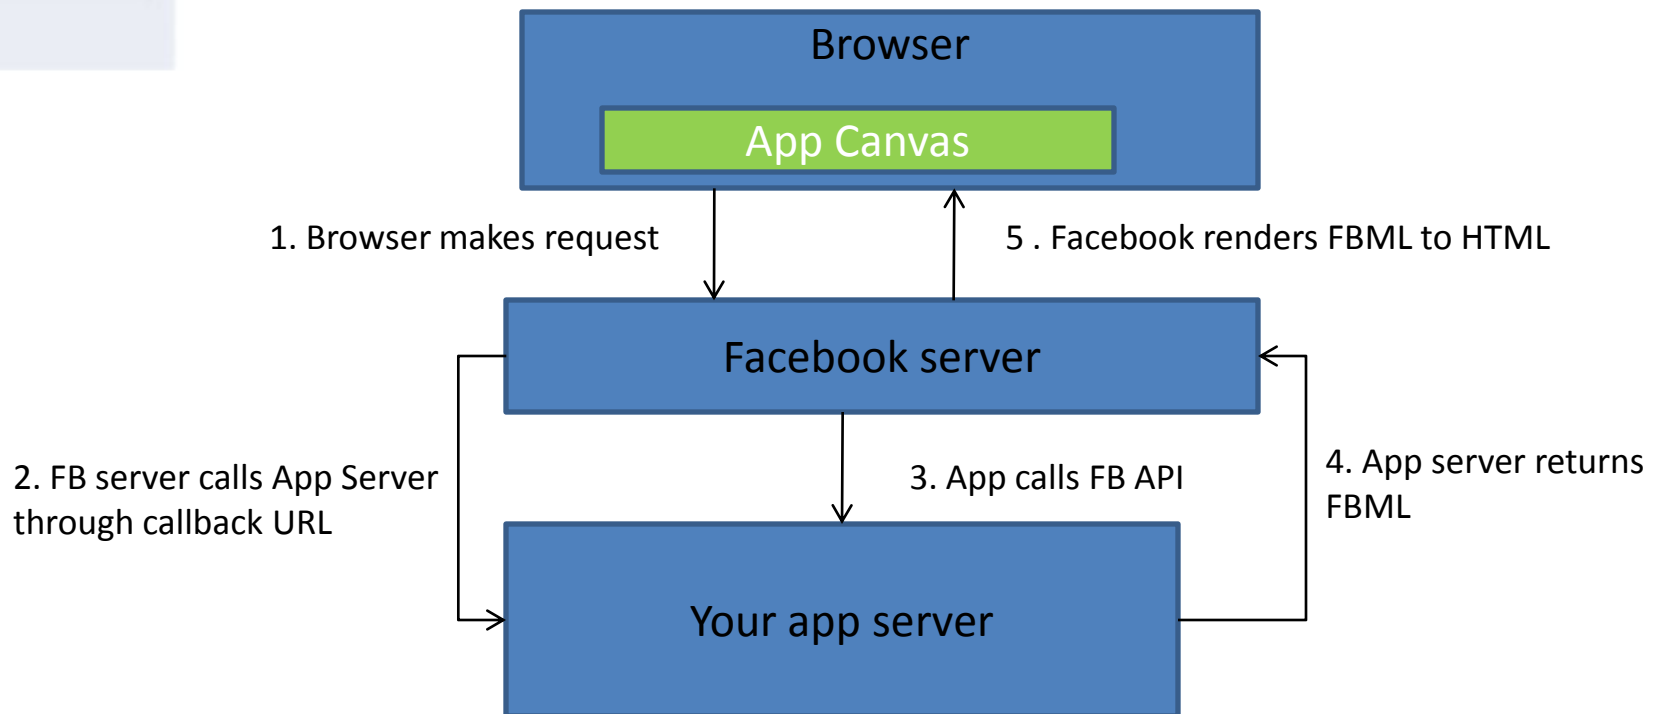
Browser

App Canvas

1. Browser makes request

5 . Facebook renders FBML to HTML

Facebook server

2. FB server calls App Server through callback URL

3. App calls FB API

4. App server returns FBML

Your app server